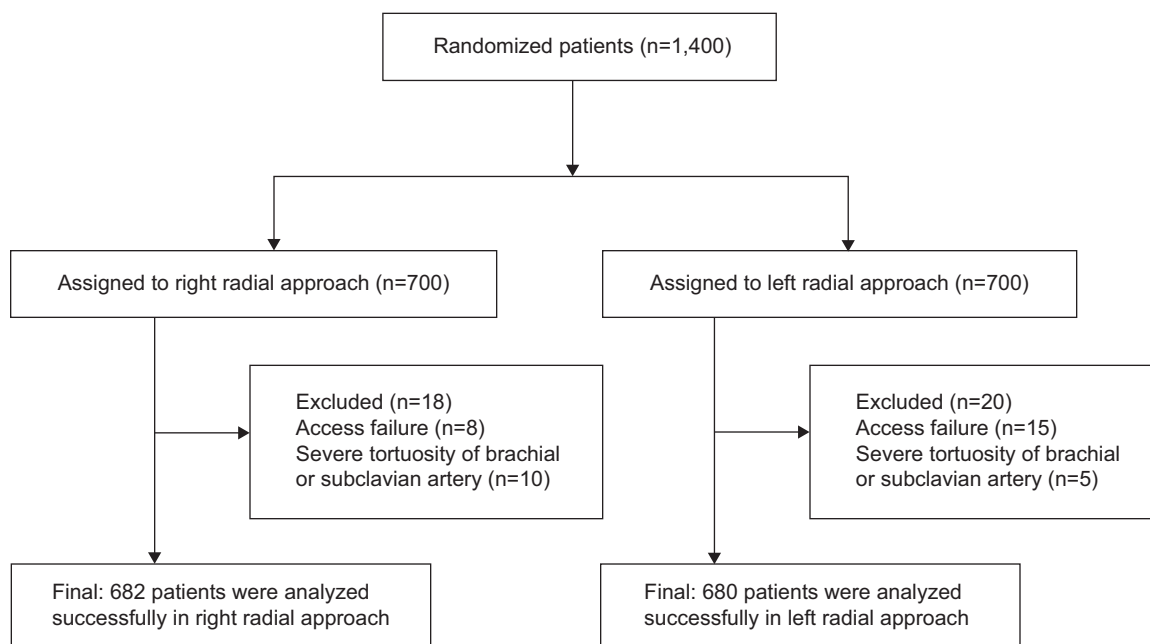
Randomized patients (n=1,400)

Assigned to right radial approach (n=700)

Assigned to left radial approach (n=700)

Excluded (n=18)
Access failure (n=8)
Severe tortuosity of brachial or subclavian artery (n=10)

Excluded (n=20)
Access failure (n=15)
Severe tortuosity of brachial or subclavian artery (n=5)

Final: 682 patients were analyzed successfully in right radial approach

Final: 680 patients were analyzed successfully in left radial approach